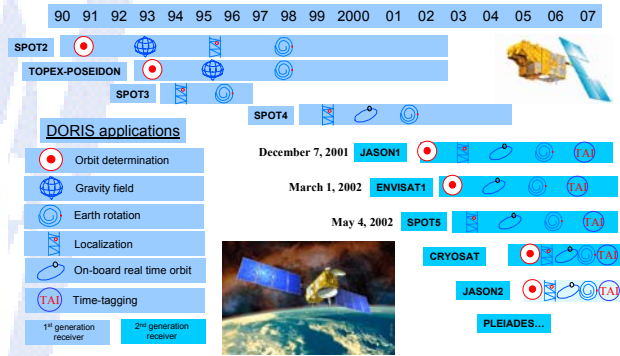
90 91 92 93 94 95 96 97 98 99 2000 01 02 03 04 05 06 07

SPOT2

TOPEX-POSEIDON

SPOT3

SPOT4

DORIS applications

Orbit determination

Gravity field

Earth rotation

Localization

On-board real time orbit

TAI Time-tagging

1$^{st}$ generation receiver

2$^{nd}$ generation receiver

December 7, 2001 JASON1 TAI

March 1, 2002 ENVISAT1 TAI

May 4, 2002 SPOT5 TAI

CRYOSAT TAI

JASON2 TAI

PLEIADES...